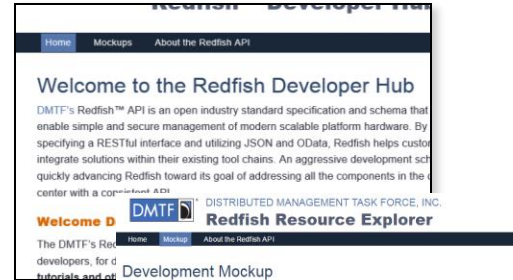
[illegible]

Home Mockups About the Redfish API

Welcome to the Redfish Developer Hub

DMTF's Redfish™ API is an open industry standard specification and schema that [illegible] enable simple and secure management of modern scalable platform hardware. By specifying a RESTful interface and utilizing JSON and OData, Redfish helps custo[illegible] integrate solutions within their existing tool chains. An aggressive development sch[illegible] quickly advancing Redfish toward its goal of addressing all the components in the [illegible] center with a consistent API

Welcome D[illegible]

The DMTF's Re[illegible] developers, for d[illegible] tutorials and ot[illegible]

DMTF DISTRIBUTED MANAGEMENT TASK FORCE, INC.
Redfish Resource Explorer

Home Mockup About the Redfish API

Development Mockup